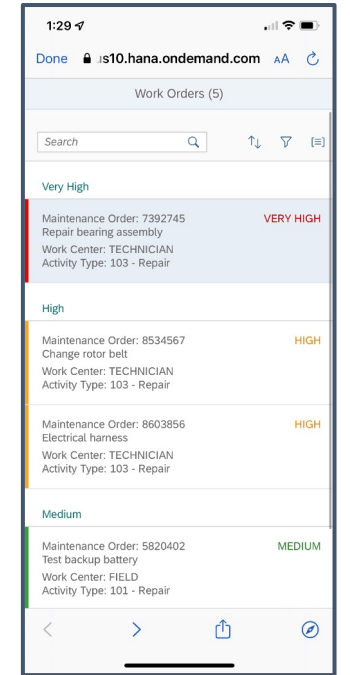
1:29

Done  ıs10.hana.ondemand.com  AA

Work Orders (5)

Search

Very High

Maintenance Order: 7392745
Repair bearing assembly
VERY HIGH
Work Center: TECHNICIAN
Activity Type: 103 - Repair

High

Maintenance Order: 8534567
Change rotor belt
HIGH
Work Center: TECHNICIAN
Activity Type: 103 - Repair

Maintenance Order: 8603856
Electrical harness
HIGH
Work Center: TECHNICIAN
Activity Type: 103 - Repair

Medium

Maintenance Order: 5820402
Test backup battery
MEDIUM
Work Center: FIELD
Activity Type: 101 - Repair